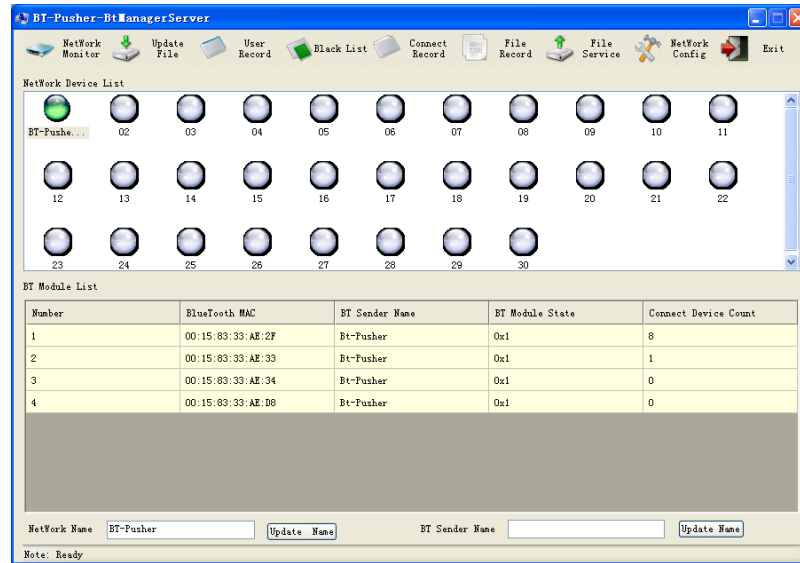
BT-Pusher-BtManagerServer

NetWork Monitor
Update File
User Record
Black List
Connect Record
File Record
File Service
NetWork Config
Exit

NetWork Device List

BT-Pushe...
02
03
04
05
06
07
08
09
10
11
12
13
14
15
16
17
18
19
20
21
22
23
24
25
26
27
28
29
30

BT Module List

| Number | BlueTooth MAC | BT Sender Name | BT Module State | Connect Device Count |
|---|---|---|---|---|
| 1 | 00:15:83:33:AE:2F | Bt-Pusher | 0x1 | 8 |
| 2 | 00:15:83:33:AE:33 | Bt-Pusher | 0x1 | 1 |
| 3 | 00:15:83:33:AE:34 | Bt-Pusher | 0x1 | 0 |
| 4 | 00:15:83:33:AE:D8 | Bt-Pusher | 0x1 | 0 |

NetWork Name BT-Pusher Update Name
BT Sender Name Update Name

Note: Ready